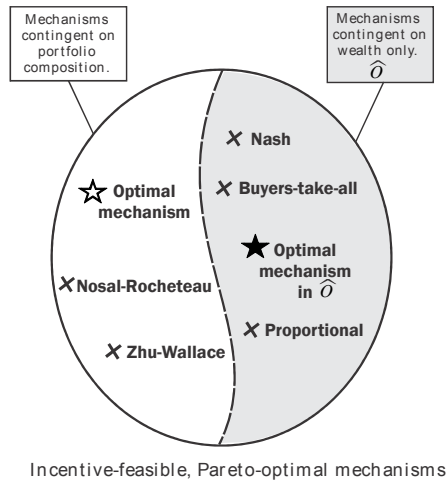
Mechanisms contingent on portfolio composition.

Mechanisms contingent on wealth only. $\widehat{O}$

Nash

Buyers-take-all

Optimal mechanism

Optimal mechanism in $\widehat{O}$

Nosal-Rocheteau

Proportional

Zhu-Wallace

Incentive-feasible, Pareto-optimal mechanisms